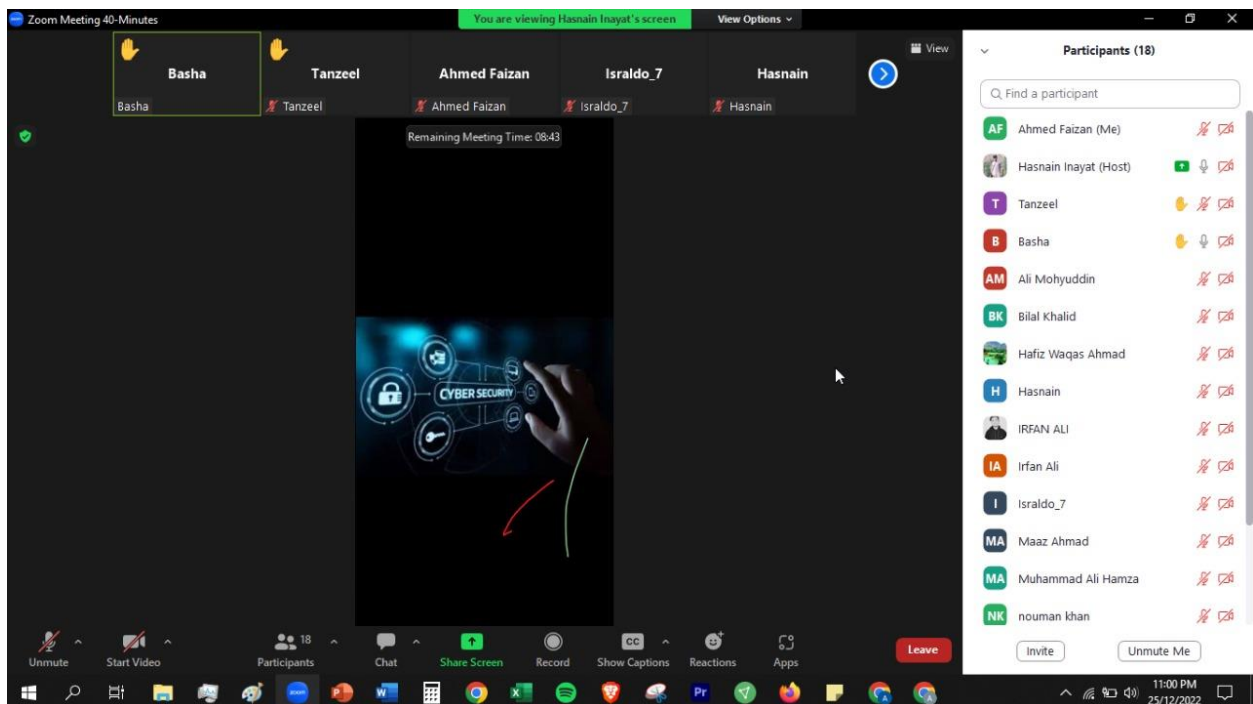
Zoom Meeting 40-Minutes

You are viewing Hasnain Inayat's screen

View Options

View

Basha
Basha

Tanzeel
Tanzeel

Ahmed Faizan
Ahmed Faizan

Israldo_7
Israldo_7

Hasnain
Hasnain

Remaining Meeting Time: 08:43

CYBER SECURITY

Participants (18)

Find a participant

AF Ahmed Faizan (Me)
Hasnain Inayat (Host)
T Tanzeel
B Basha
AM Ali Mohyuddin
BK Bilal Khalid
Hafiz Waqas Ahmad
H Hasnain
IRFAN ALI
IA Irfan Ali
I Israldo_7
MA Maaz Ahmad
MA Muhammad Ali Hamza
NK nouman khan

Invite
Unmute Me

Unmute
Start Video
18
Participants
Chat
Share Screen
Record
CC
Show Captions
Reactions
Apps
Leave

Pr

11:00 PM
25/12/2022